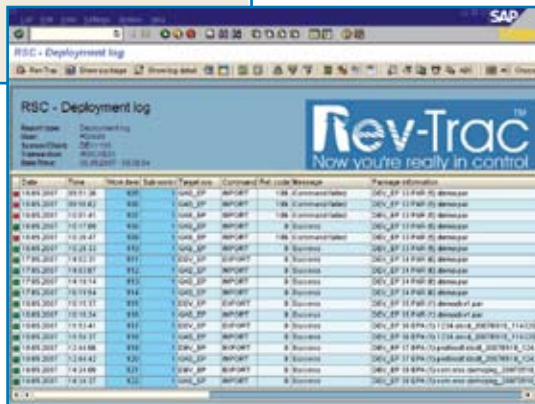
SAP

RSC - Deployment log

Rev-Trac

RSC - Deployment log

Rev-Trac™
Now you're really in control

| Date | Time | Work direct | Sub workd | Target sys | Command | Ret. code | Message | Package information |
|---|---|---|---|---|---|---|---|---|
| 18.05.2007 | 09:51:36 | 906 | 1 | QAS_EP | IMPORT | 186 | Command failed | DEV_EP |
| 18.05.2007 | 09:55:42 | 906 | 1 | QAS_EP | IMPORT | 186 | Command failed | DEV_EP |
| 18.05.2007 | 10:01:41 | 906 | 1 | QAS_EP | IMPORT | 186 | Command failed | DEV_EP |
| 18.05.2007 | | 906 | 1 | QAS_EP | IMPORT | 0 | Success | DEV_EP |
| 18.05.2007 | | 906 | 1 | QAS_EP | IMPORT | 186 | Command failed | DEV_EP |
| 18.05.2007 | | 910 | 1 | QAS_EP | IMPORT | 0 | Success | DEV_EP |
| 17.05.2007 | | 911 | 1 | DEV_EP | EXPORT | 0 | Success | DEV_EP |
| 17.05.2007 | | 912 | 1 | QAS_EP | IMPORT | 0 | Success | DEV_EP |
| 18.05.2007 | | 913 | 1 | QAS_EP | IMPORT | 0 | Success | DEV_EP |
| 18.05.2007 | | 914 | 1 | QAS_EP | IMPORT | 0 | Success | DEV_EP |
| 18.05.2007 | | 915 | 1 | DEV_EP | EXPORT | 0 | Success | DEV_EP |
| 18.05.2007 | | 916 | 1 | QAS_EP | IMPORT | 0 | Success | DEV_EP |
| 18.05.2007 | | 917 | 1 | DEV_EP | EXPORT | 0 | Success | DEV_EP |
| 18.05.2007 | | 918 | 1 | QAS_EP | IMPORT | 0 | Success | DEV_EP |
| 18.05.2007 | | 919 | 1 | QAS_EP | IMPORT | 0 | Success | DEV_EP |
| 18.05.2007 | | 920 | 1 | QAS_EP | IMPORT | 0 | Success | DEV_EP |
| 18.05.2007 | | 921 | 1 | DEV_EP | EXPORT | 0 | Success | DEV_EP |
| 18.05.2007 | | 922 | 1 | QAS_EP | IMPORT | 0 | Success | DEV_EP |